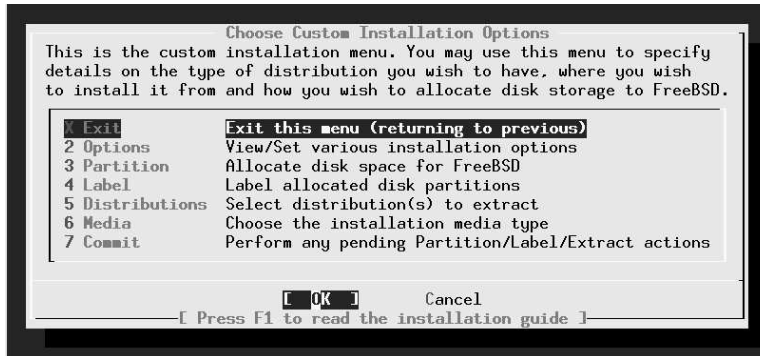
Choose Custom Installation Options

This is the custom installation menu. You may use this menu to specify details on the type of distribution you wish to have, where you wish to install it from and how you wish to allocate disk storage to FreeBSD.

| | |
|---|---|
| X Exit | Exit this menu (returning to previous) |
| 2 Options | View/Set various installation options |
| 3 Partition | Allocate disk space for FreeBSD |
| 4 Label | Label allocated disk partitions |
| 5 Distributions | Select distribution(s) to extract |
| 6 Media | Choose the installation media type |
| 7 Commit | Perform any pending Partition/Label/Extract actions |

[ OK ] Cancel

[ Press F1 to read the installation guide ]